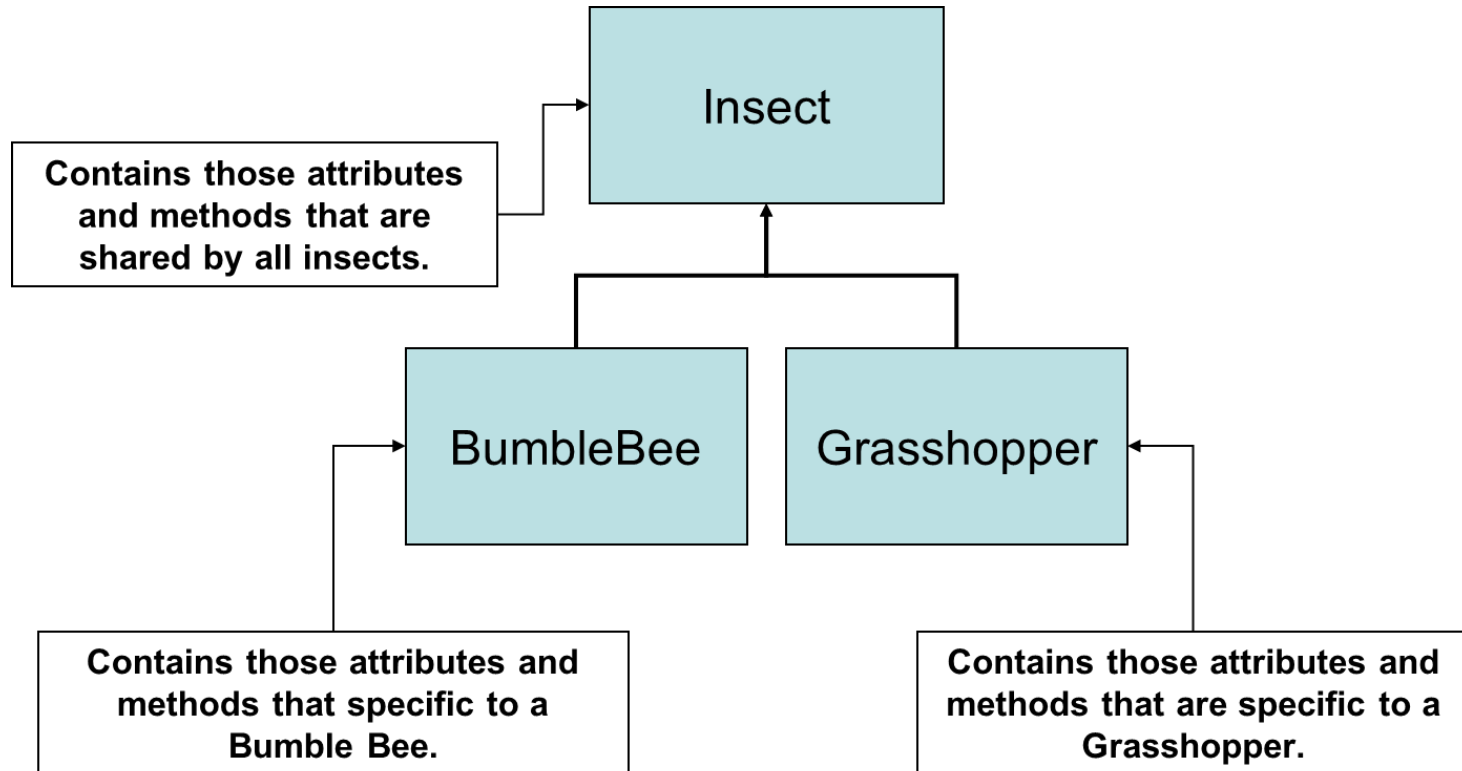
Insect

Contains those attributes and methods that are shared by all insects.

BumbleBee

Grasshopper

Contains those attributes and methods that specific to a Bumble Bee.

Contains those attributes and methods that are specific to a Grasshopper.